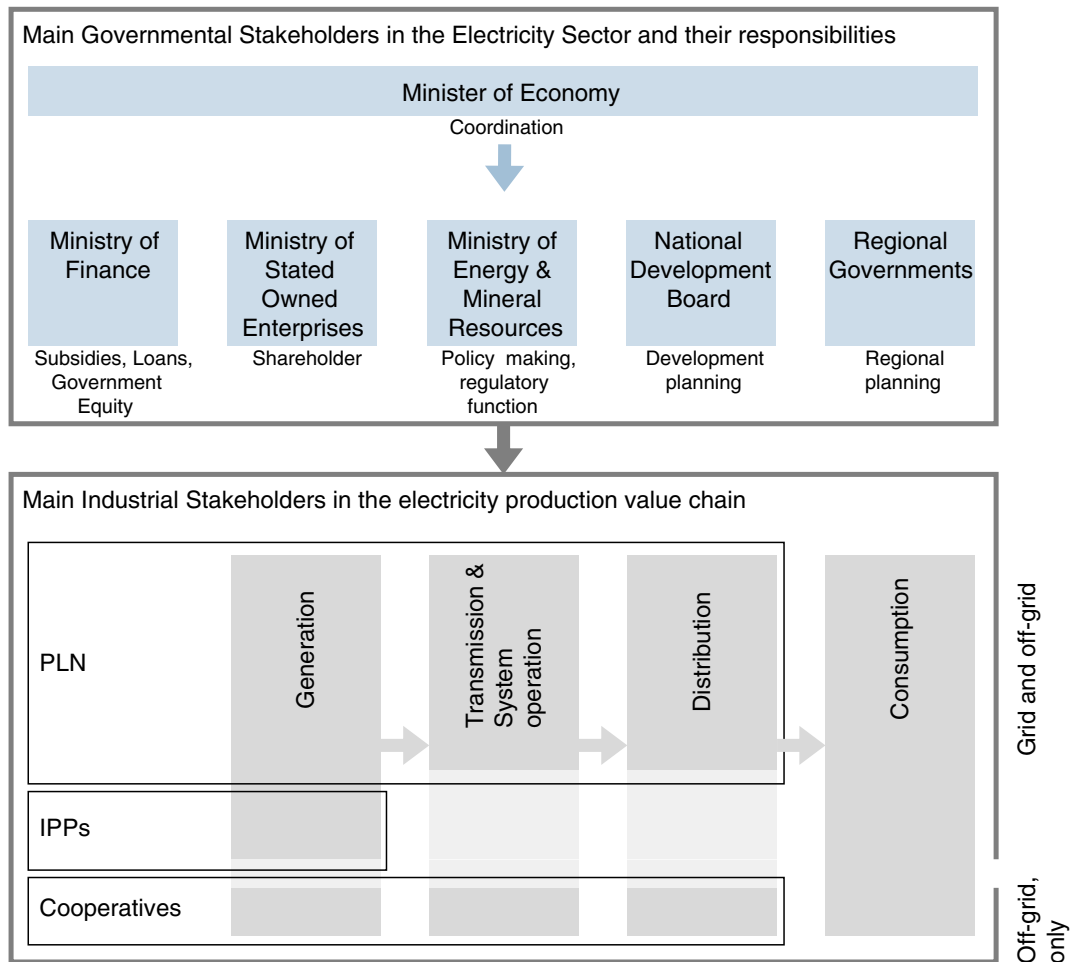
Main Governmental Stakeholders in the Electricity Sector and their responsibilities

Minister of Economy

Coordination

Ministry of Finance

Subsidies, Loans, Government Equity

Ministry of Stated Owned Enterprises

Shareholder

Ministry of Energy & Mineral Resources

Policy making, regulatory function

National Development Board

Development planning

Regional Governments

Regional planning

Main Industrial Stakeholders in the electricity production value chain

PLN

IPPs

Cooperatives

Generation

Transmission & System operation

Distribution

Consumption

Grid and off-grid

Off-grid, only